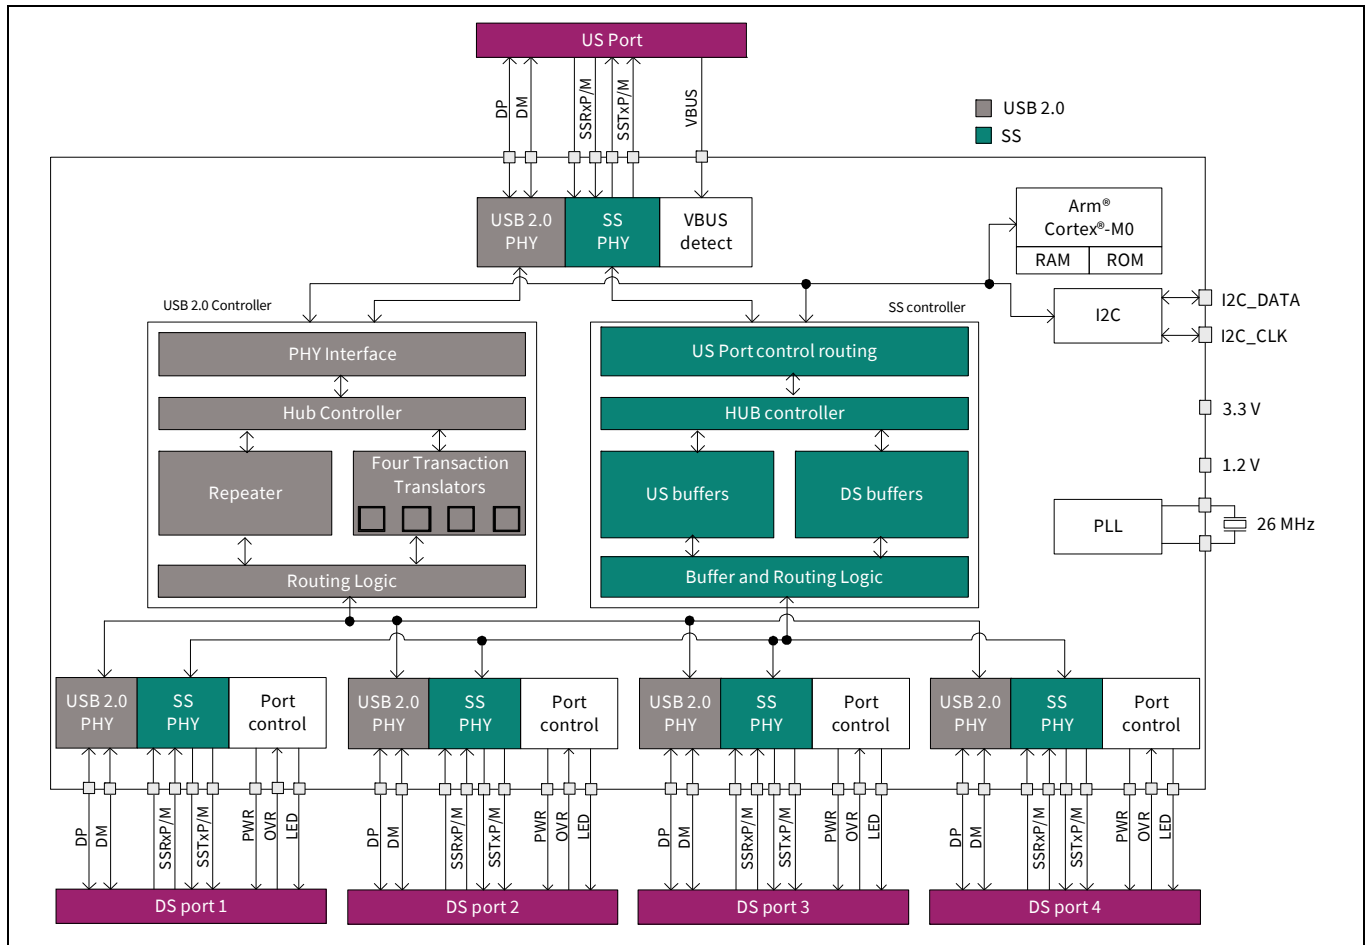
US Port

DP DM SSRxP/M SSTxP/M VBUS

USB 2.0
SS

USB 2.0 PHY
SS PHY
VBUS detect

Arm®
Cortex®-M0
RAM ROM

I2C
I2C_DATA
I2C_CLK
3.3 V
1.2 V
PLL
26 MHz

USB 2.0 Controller
PHY Interface
Hub Controller
Repeater
Four Transaction Translators
Routing Logic

SS controller
US Port control routing
HUB controller
US buffers
DS buffers
Buffer and Routing Logic

USB 2.0 PHY
SS PHY
Port control
DP DM SSRxP/M SSTxP/M PWR OVR LED
DS port 1

USB 2.0 PHY
SS PHY
Port control
DP DM SSRxP/M SSTxP/M PWR OVR LED
DS port 2

USB 2.0 PHY
SS PHY
Port control
DP DM SSRxP/M SSTxP/M PWR OVR LED
DS port 3

USB 2.0 PHY
SS PHY
Port control
DP DM SSRxP/M SSTxP/M PWR OVR LED
DS port 4